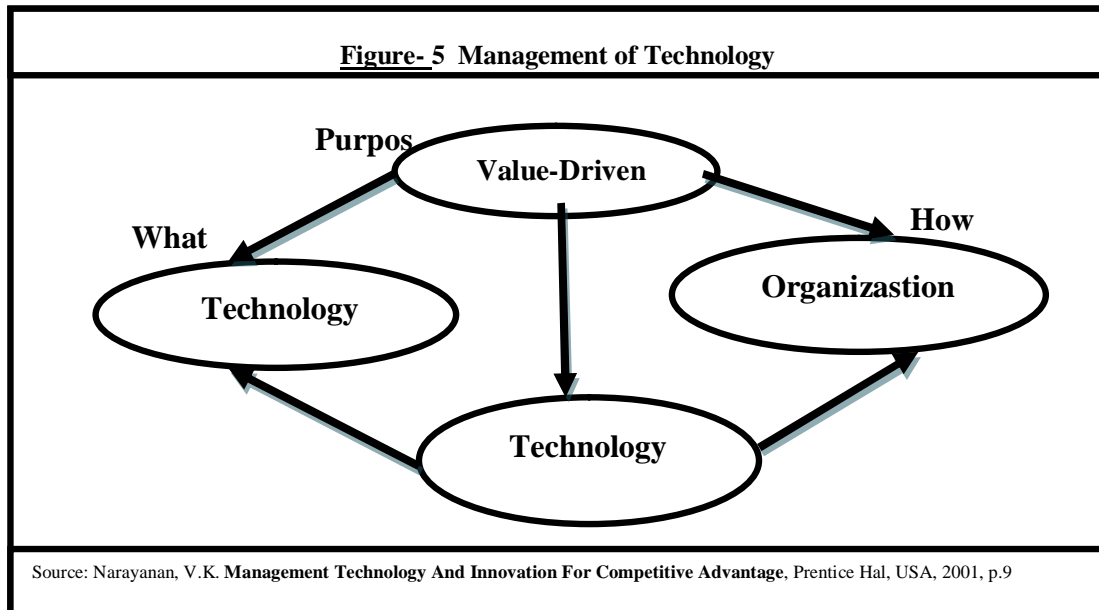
Figure- 5 Management of Technology

Purpos

Value-Driven

What

How

Technology

Organizastion

Technology

Source: Narayanan, V.K. **Management Technology And Innovation For Competitive Advantage**, Prentice Hal, USA, 2001, p.9